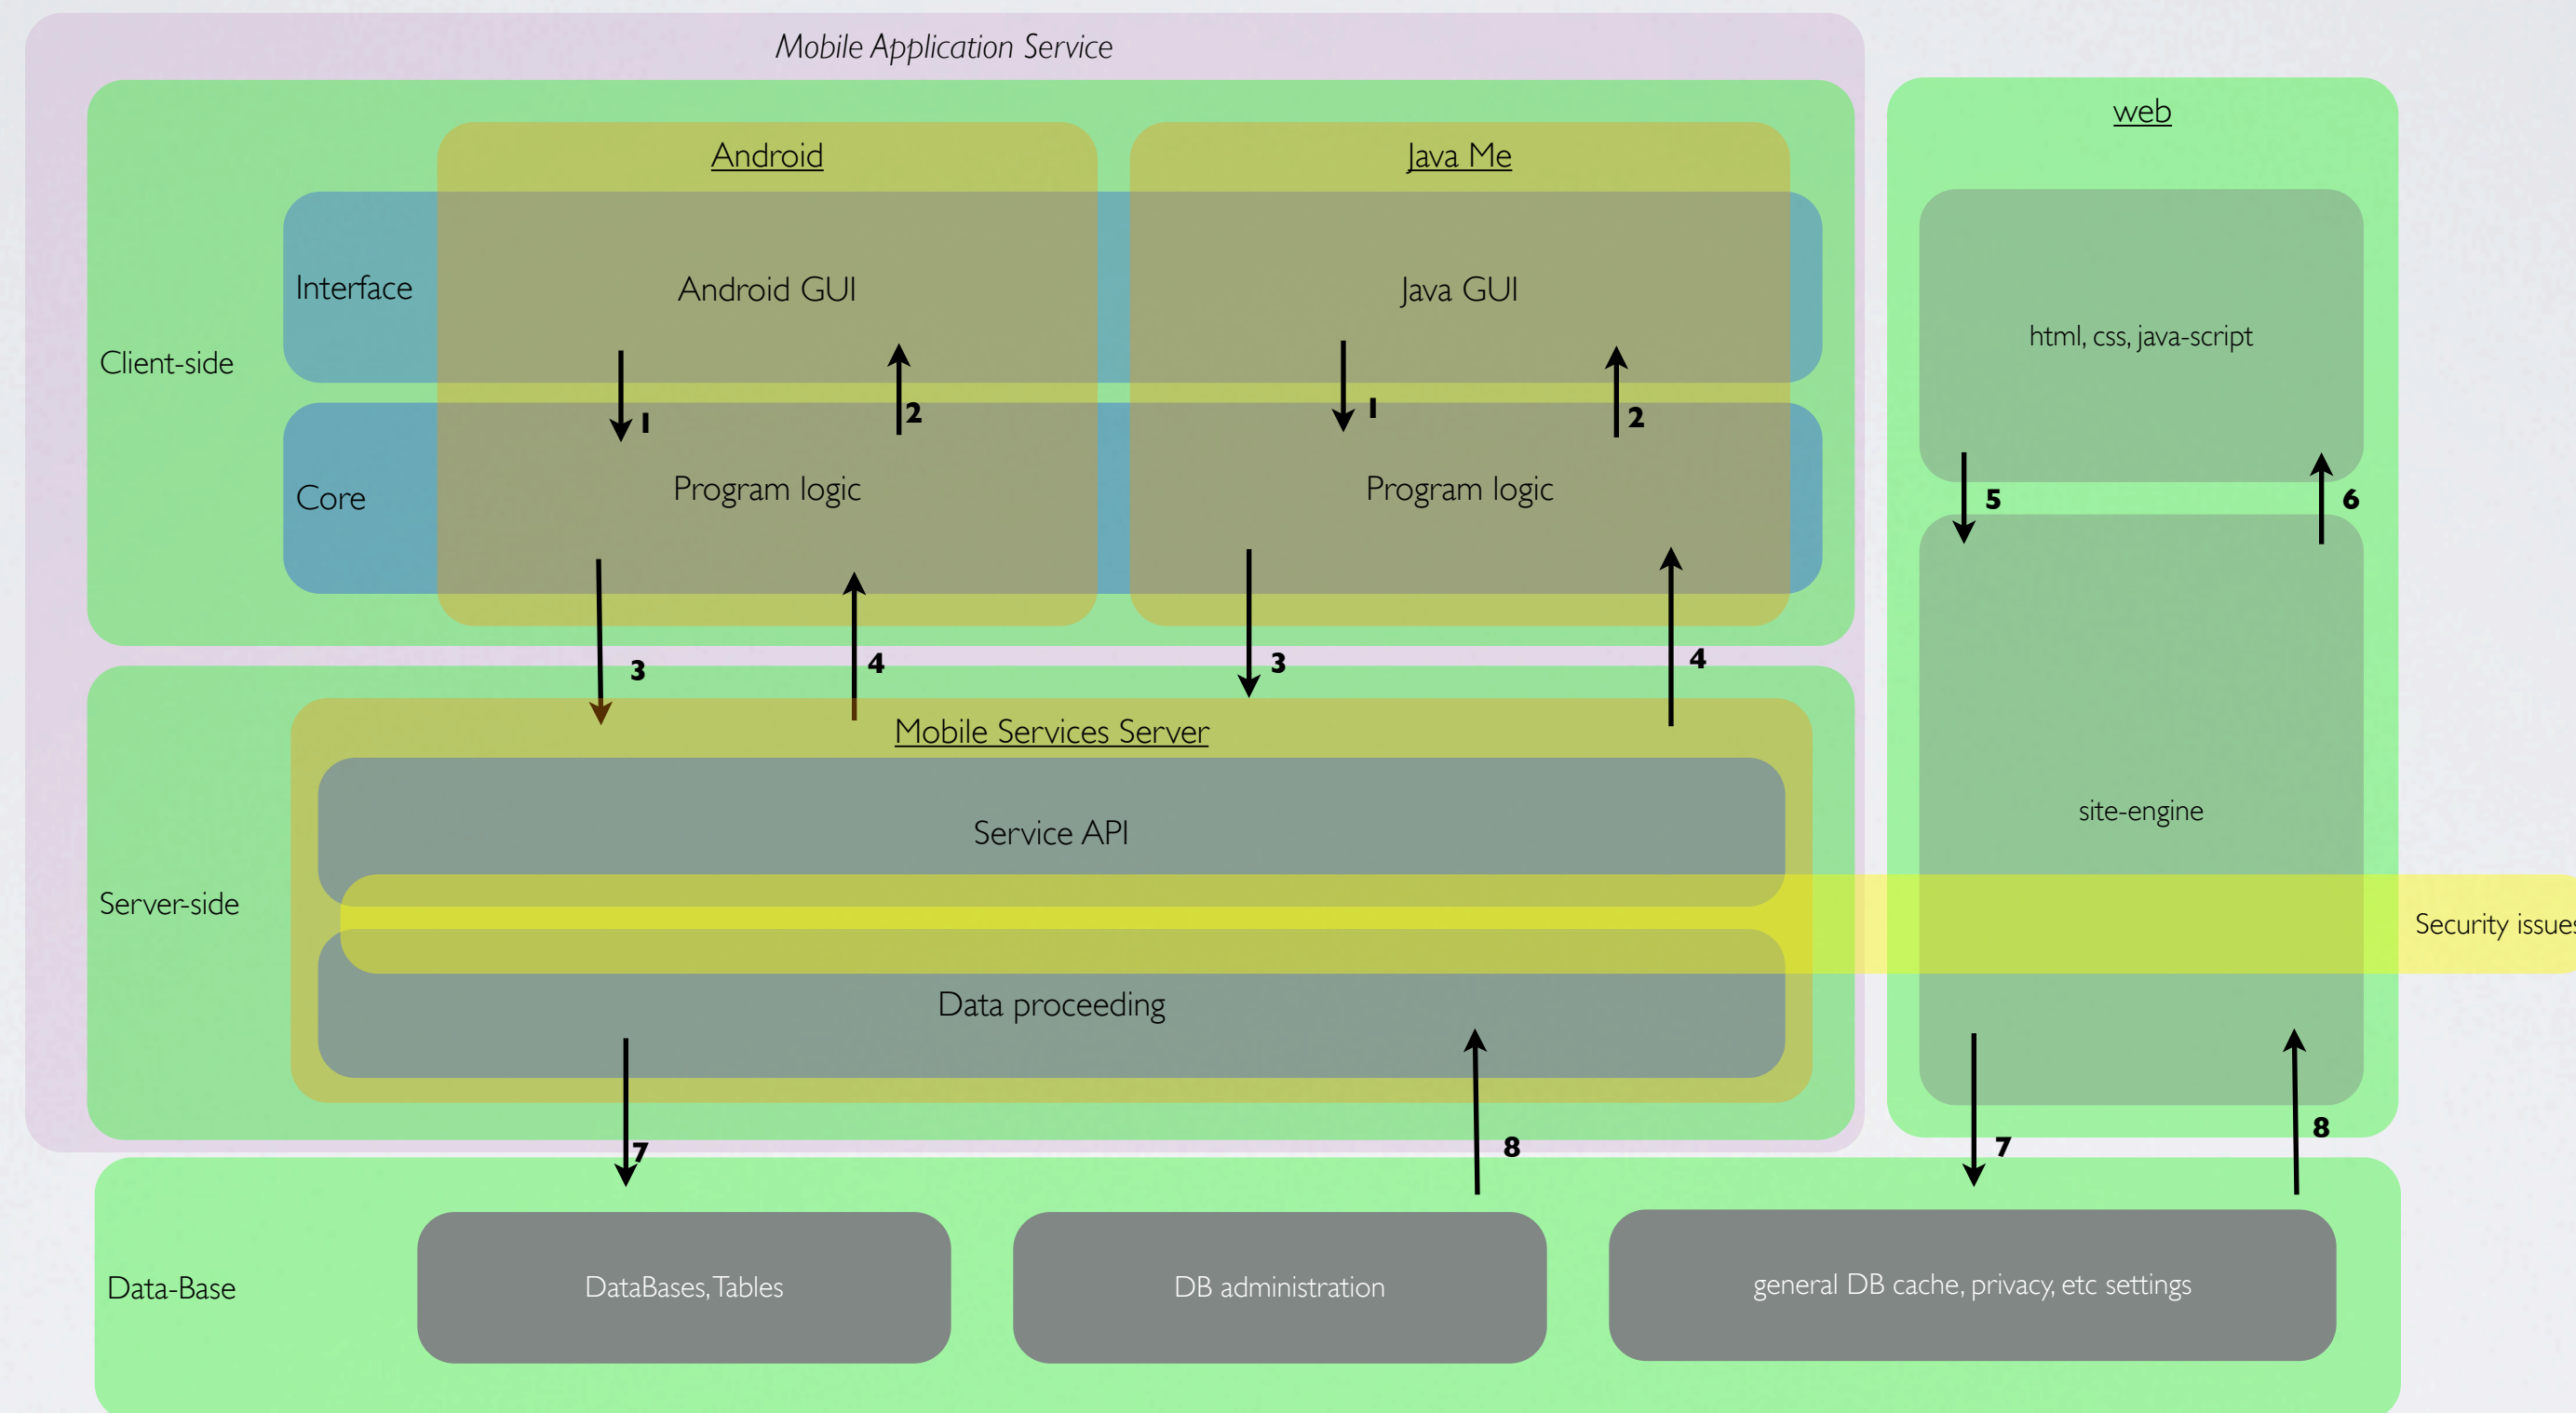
Mobile Application Service

Android

Java Me

web

Interface

Android GUI

Java GUI

html, css, java-script

Client-side

1

2

1

2

Core

Program logic

Program logic

5

6

3

4

3

4

Mobile Services Server

site-engine

Service API

Server-side

Security issue

Data proceeding

7

8

7

8

Data-Base

DataBases, Tables

DB administration

general DB cache, privacy, etc settings